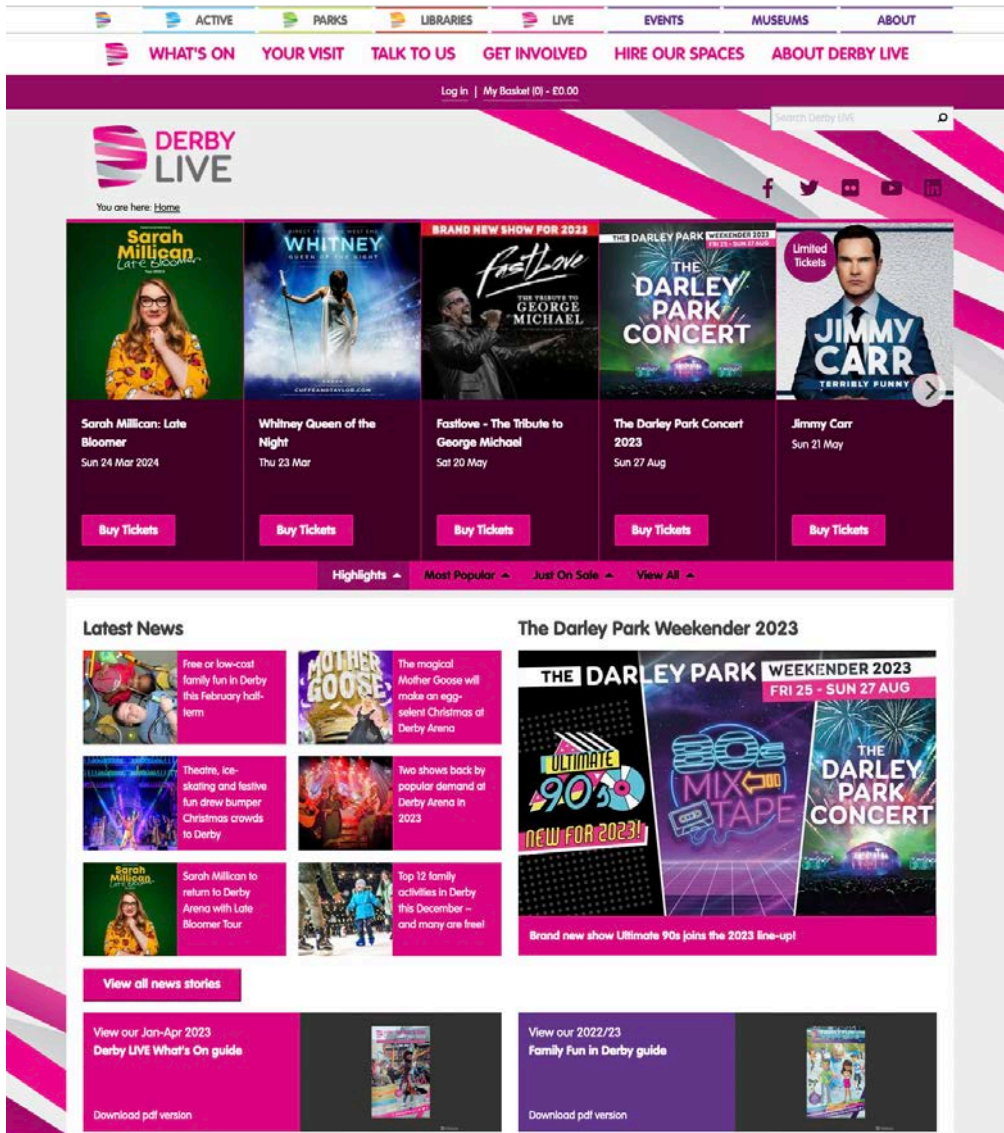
ACTIVE PARKS LIBRARIES LIVE EVENTS MUSEUMS ABOUT

WHAT'S ON YOUR VISIT TALK TO US GET INVOLVED HIRE OUR SPACES ABOUT DERBY LIVE

Log in | My Basket (0) - £0.00

Search Derby LIVE

DERBY LIVE

You are here: Home

Sarah Millican Late Bloomer

WHITNEY QUEEN OF THE NIGHT

BRAND NEW SHOW FOR 2023

FastLove THE TRIBUTE TO GEORGE MICHAEL

THE DARLEY PARK WEEKENDER 2023 FRI 25 - SUN 27 AUG

THE DARLEY PARK CONCERT

Limited Tickets

JIMMY CARR TERRIBLY FUNNY

Sarah Millican: Late Bloomer
Sun 24 Mar 2024
Buy Tickets

Whitney Queen of the Night
Thu 23 Mar
Buy Tickets

Fastlove - The Tribute to George Michael
Sat 20 May
Buy Tickets

The Darley Park Concert 2023
Sun 27 Aug
Buy Tickets

Jimmy Carr
Sun 21 May
Buy Tickets

Highlights Most Popular Just On Sale View All

Latest News

Free or low-cost family fun in Derby this February half-term

The magical Mother Goose will make an egg-selent Christmas at Derby Arena

Theatre, ice-skating and festive fun drew bumper Christmas crowds to Derby

Two shows back by popular demand at Derby Arena in 2023

Sarah Millican to return to Derby Arena with Late Bloomer Tour

Top 12 family activities in Derby this December – and many are free!

View all news stories

The Darley Park Weekender 2023

THE DARLEY PARK WEEKENDER 2023 FRI 25 - SUN 27 AUG

ULTIMATE 90s NEW FOR 2023!

80s MIX TAPE

THE DARLEY PARK CONCERT

Brand new show Ultimate 90s joins the 2023 line-up!

View our Jan-Apr 2023 Derby LIVE What's On guide
Download pdf version

View our 2022/23 Family Fun in Derby guide
Download pdf version